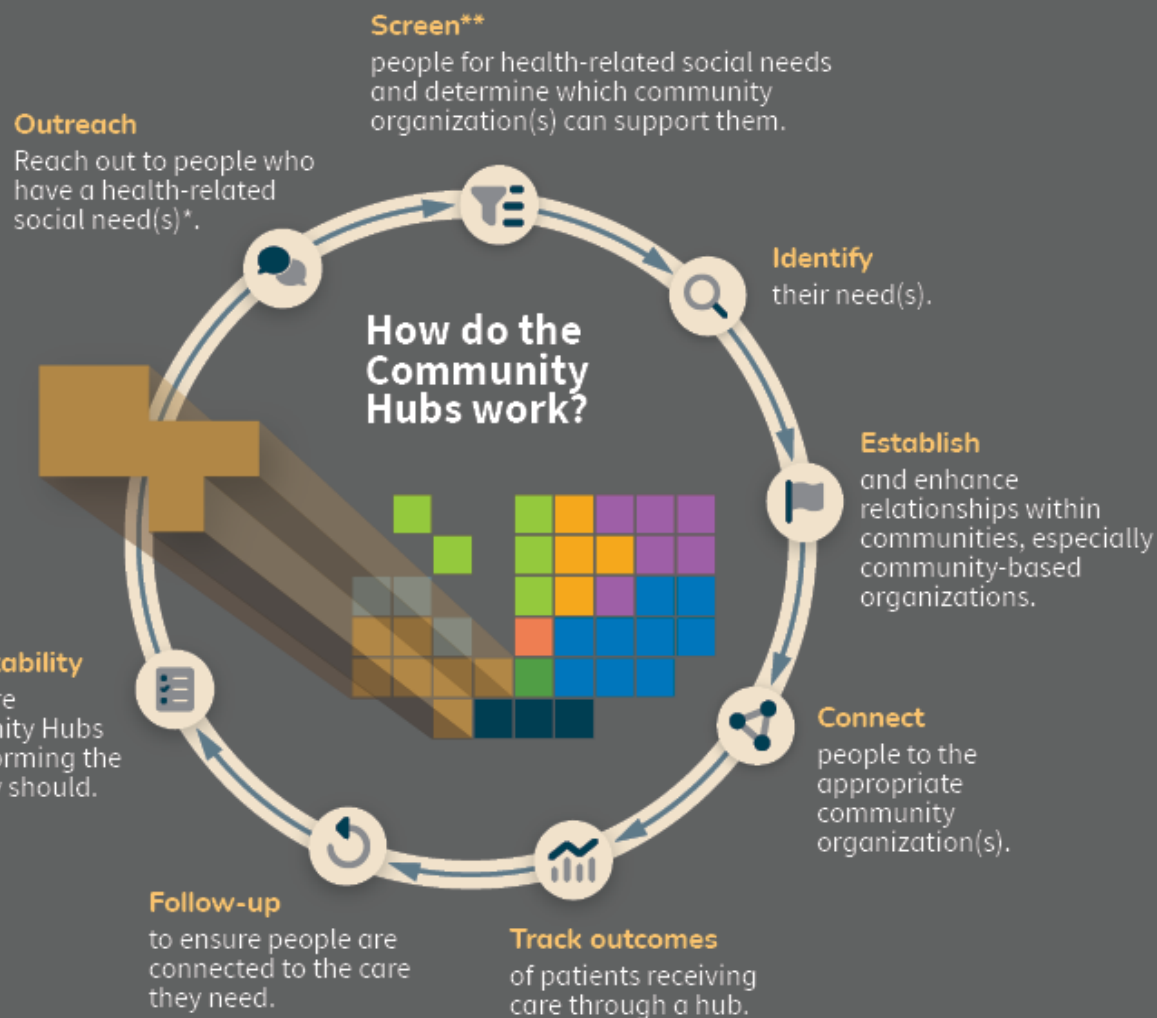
Screen**
people for health-related social needs and determine which community organization(s) can support them.

Outreach
Reach out to people who have a health-related social need(s)*.

Identify
their need(s).

How do the Community Hubs work?

Establish
and enhance relationships within communities, especially community-based organizations.

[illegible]ability
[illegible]re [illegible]ity Hubs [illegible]orming the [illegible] should.

Connect
people to the appropriate community organization(s).

Follow-up
to ensure people are connected to the care they need.

Track outcomes
of patients receiving care through a hub.